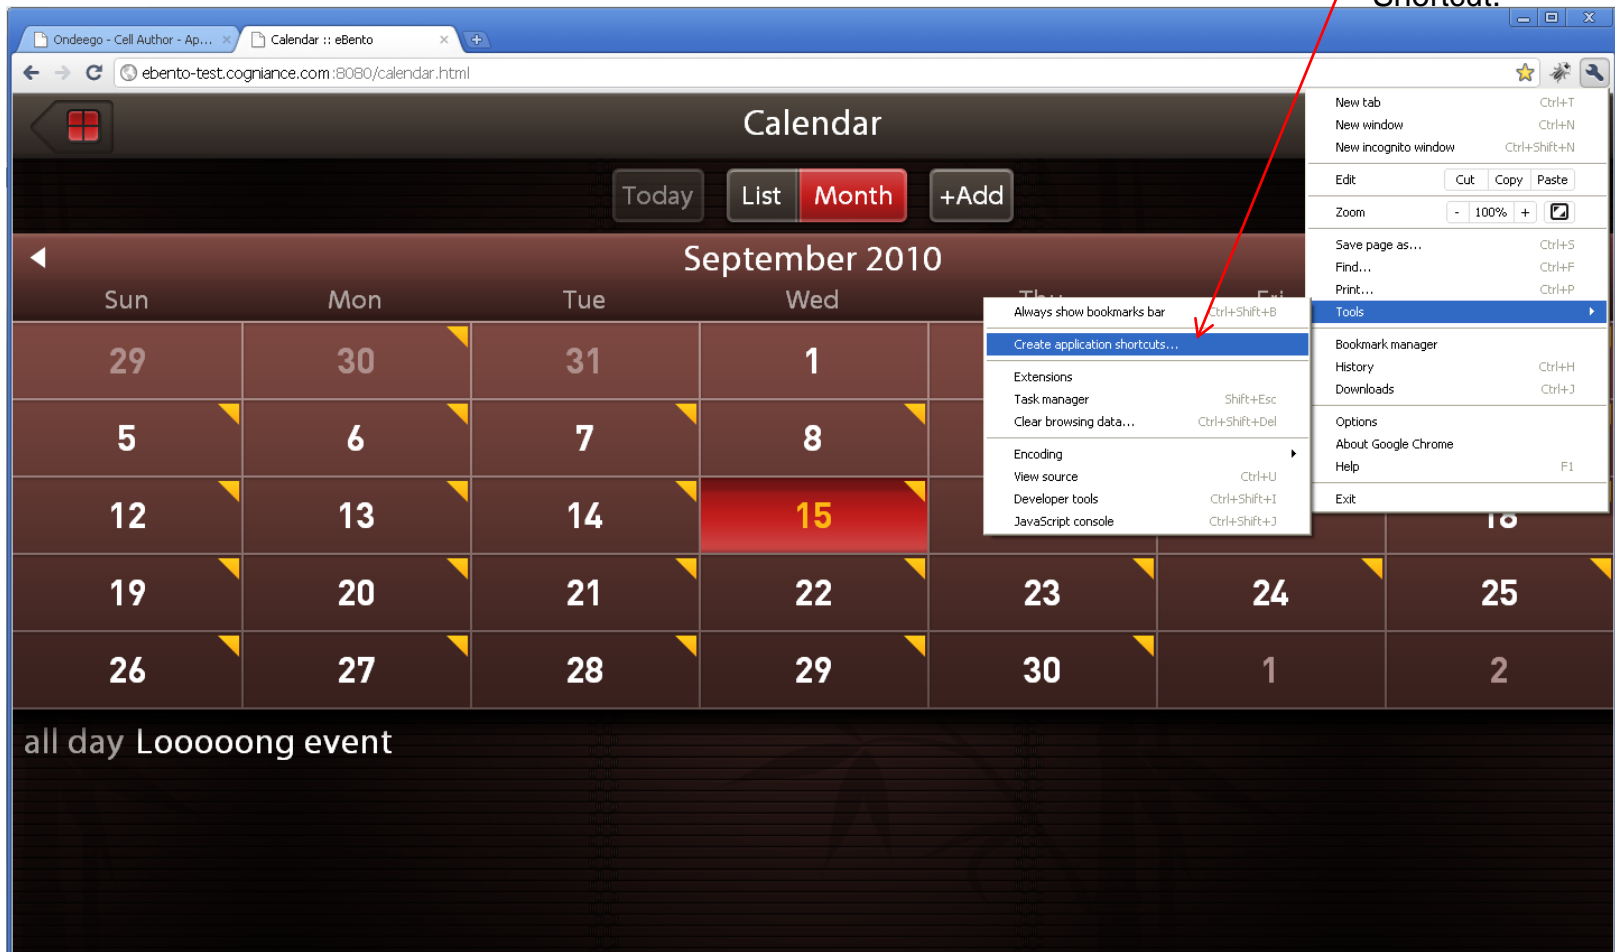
Shortcut:

Ondeego - Cell Author - Ap...
Calendar :: eBento

ebento-test.cogniance.com:8080/calendar.html

Calendar

Today List Month +Add

September 2010

| Sun | Mon | Tue | Wed | Thu | Fri | |
|---|---|---|---|---|---|---|
| 29 | 30 | 31 | 1 | | | |
| 5 | 6 | 7 | 8 | | | |
| 12 | 13 | 14 | 15 | | | 18 |
| 19 | 20 | 21 | 22 | 23 | 24 | 25 |
| 26 | 27 | 28 | 29 | 30 | 1 | 2 |

all day Looooong event

Always show bookmarks bar Ctrl+Shift+B
Create application shortcuts...
Extensions
Task manager Shift+Esc
Clear browsing data... Ctrl+Shift+Del
Encoding
View source Ctrl+U
Developer tools Ctrl+Shift+I
JavaScript console Ctrl+Shift+J

New tab Ctrl+T
New window Ctrl+N
New incognito window Ctrl+Shift+N
Edit Cut Copy Paste
Zoom - 100% +
Save page as... Ctrl+S
Find... Ctrl+F
Print... Ctrl+P
Tools
Bookmark manager
History Ctrl+H
Downloads Ctrl+J
Options
About Google Chrome
Help F1
Exit